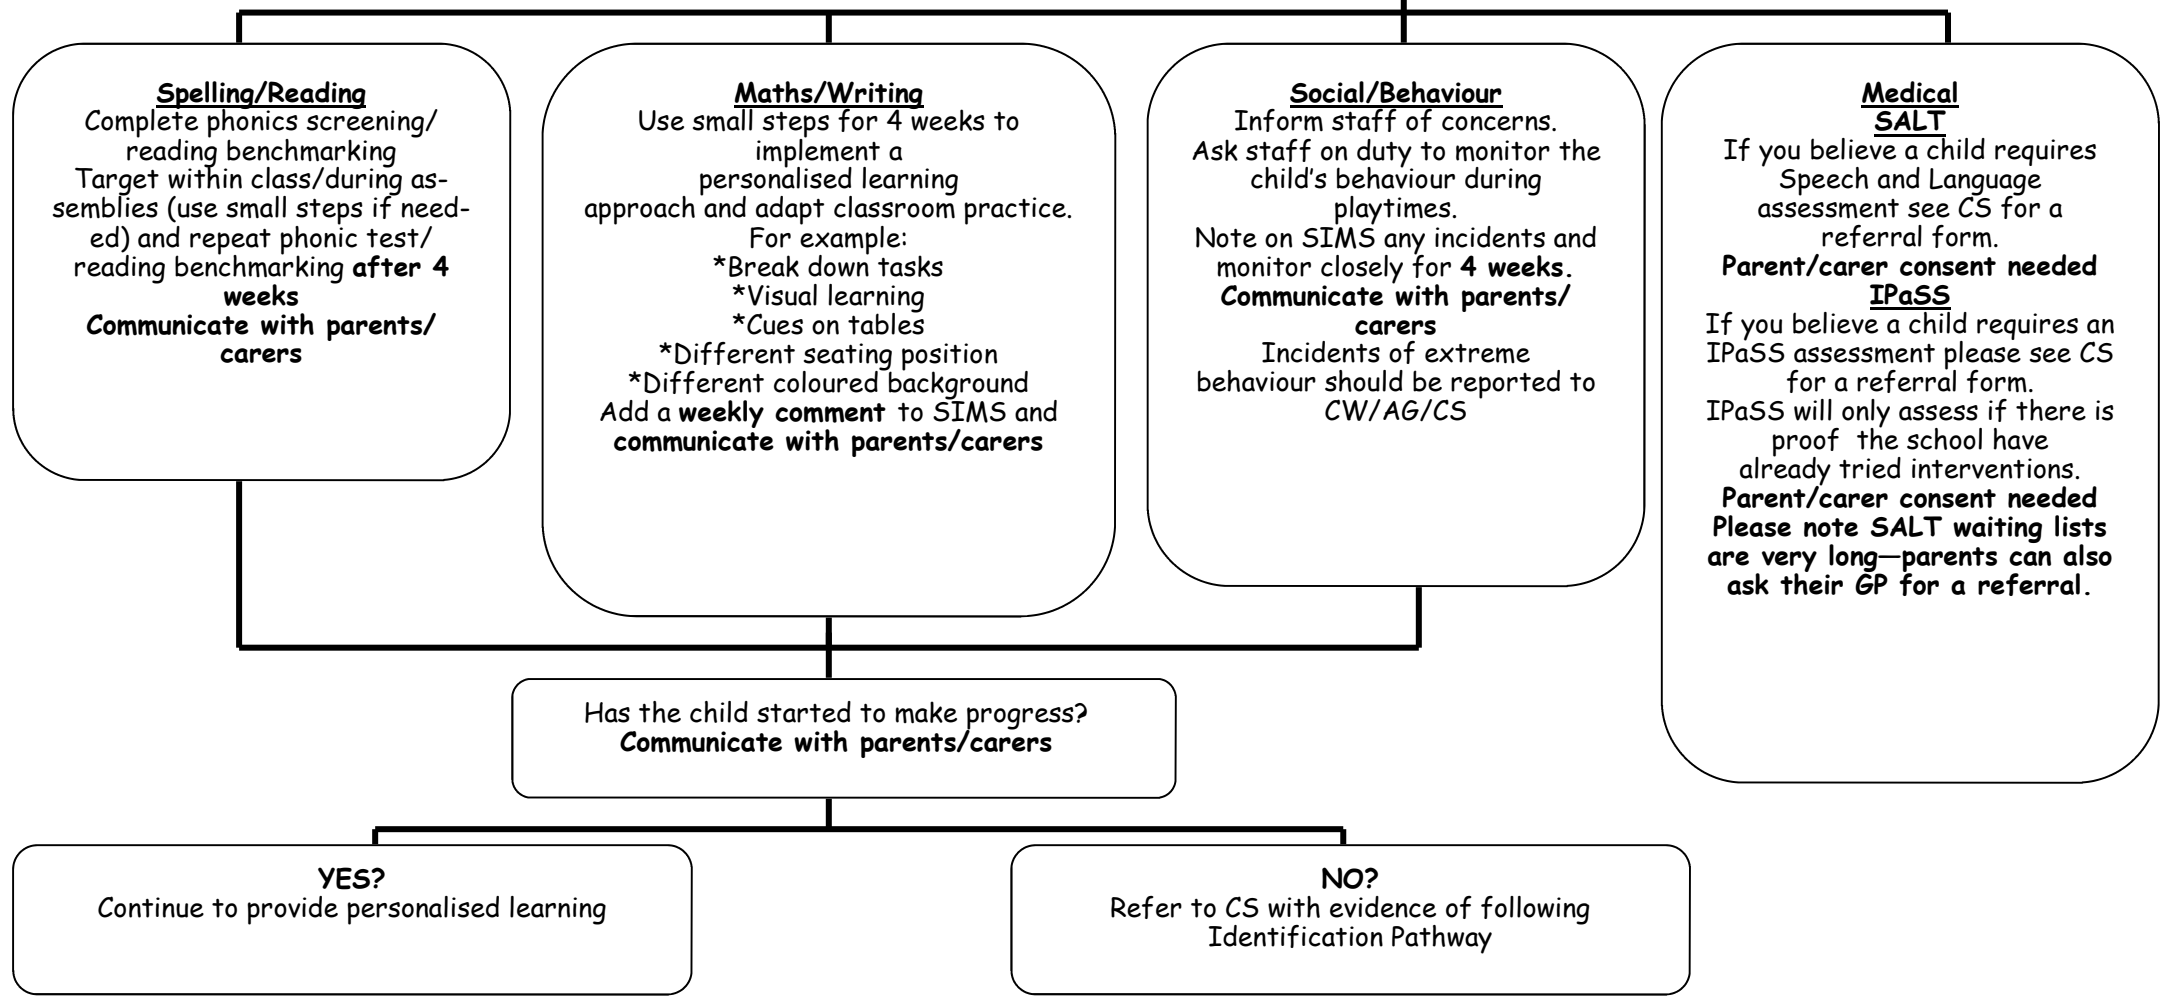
Spelling/Reading
Complete phonics screening/ reading benchmarking
Target within class/during assemblies (use small steps if needed) and repeat phonic test/ reading benchmarking **after 4 weeks**
**Communicate with parents/ carers**

Maths/Writing
Use small steps for 4 weeks to implement a personalised learning approach and adapt classroom practice.
For example:
*Break down tasks
*Visual learning
*Cues on tables
*Different seating position
*Different coloured background
Add a **weekly comment** to SIMS and **communicate with parents/carers**

Social/Behaviour
Inform staff of concerns.
Ask staff on duty to monitor the child's behaviour during playtimes.
Note on SIMS any incidents and monitor closely for **4 weeks.**
**Communicate with parents/ carers**
Incidents of extreme behaviour should be reported to CW/AG/CS

Medical
SALT
If you believe a child requires Speech and Language assessment see CS for a referral form.
**Parent/carer consent needed**
IPaSS
If you believe a child requires an IPaSS assessment please see CS for a referral form.
IPaSS will only assess if there is proof the school have already tried interventions.
**Parent/carer consent needed**
**Please note SALT waiting lists are very long—parents can also ask their GP for a referral.**

Has the child started to make progress?
**Communicate with parents/carers**

YES?
Continue to provide personalised learning

NO?
Refer to CS with evidence of following Identification Pathway